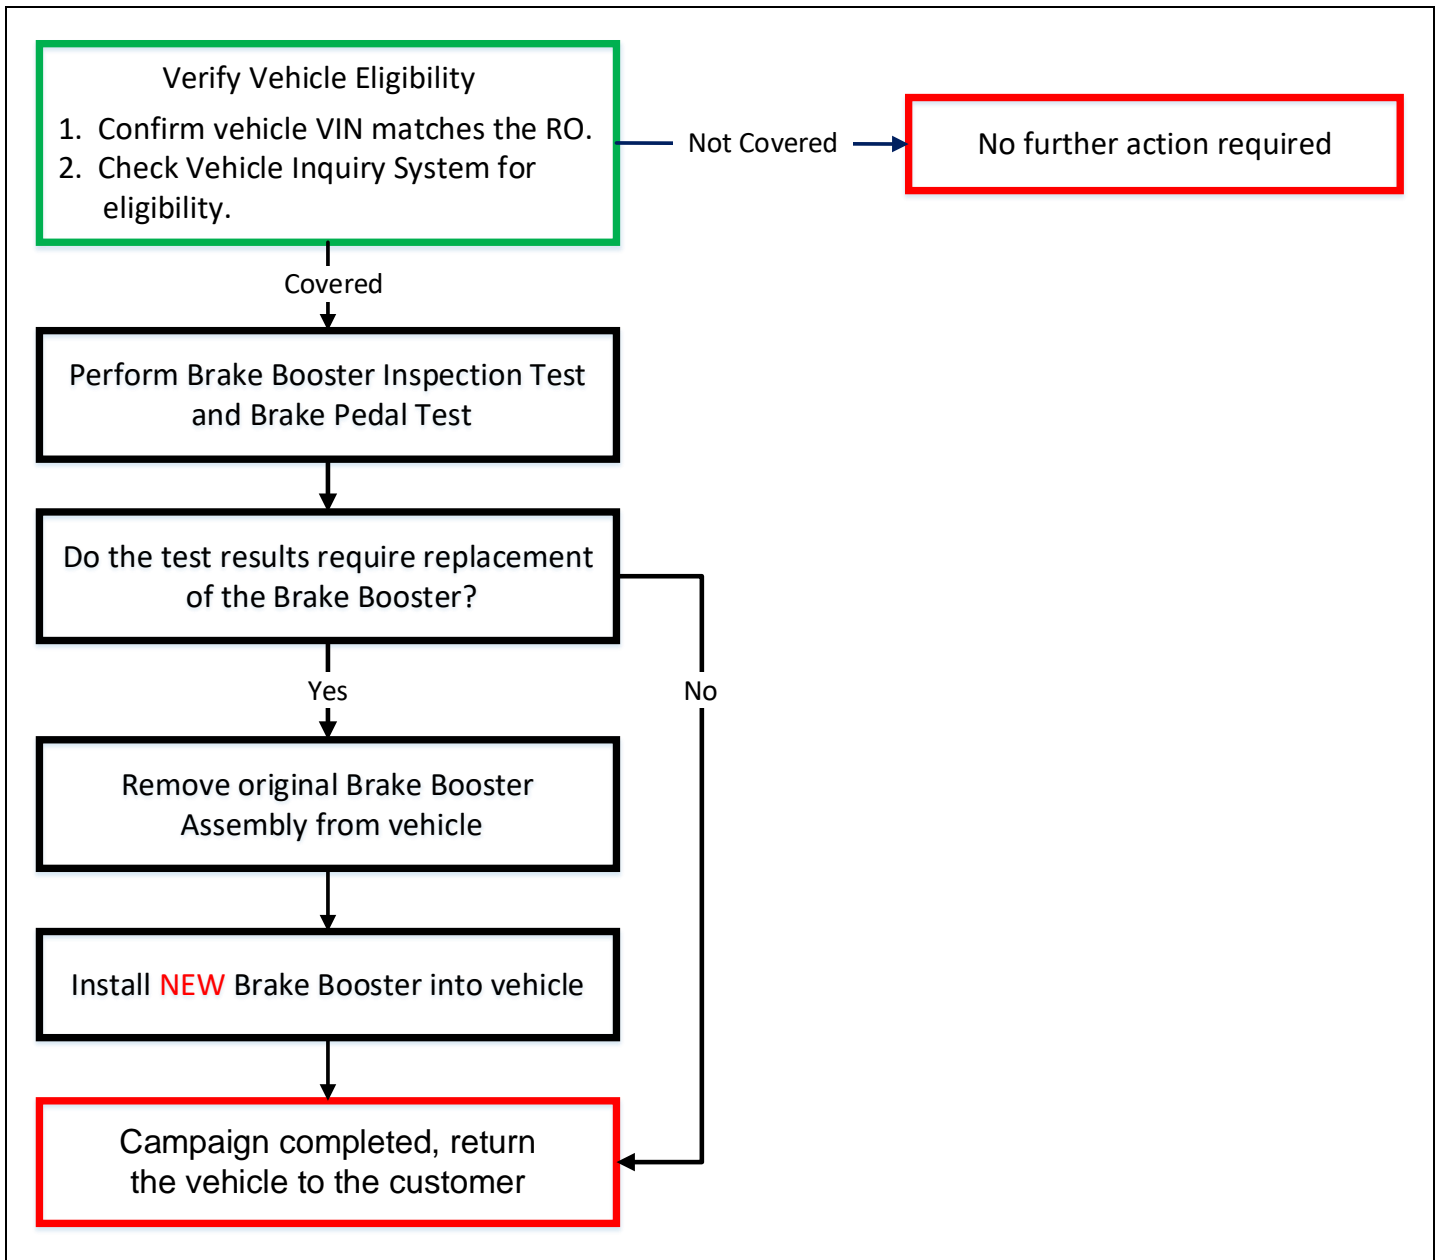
Verify Vehicle Eligibility
1. Confirm vehicle VIN matches the RO.
2. Check Vehicle Inquiry System for eligibility.

Not Covered

No further action required

Covered

Perform Brake Booster Inspection Test and Brake Pedal Test

Do the test results require replacement of the Brake Booster?

Yes

No

Remove original Brake Booster Assembly from vehicle

Install NEW Brake Booster into vehicle

Campaign completed, return the vehicle to the customer